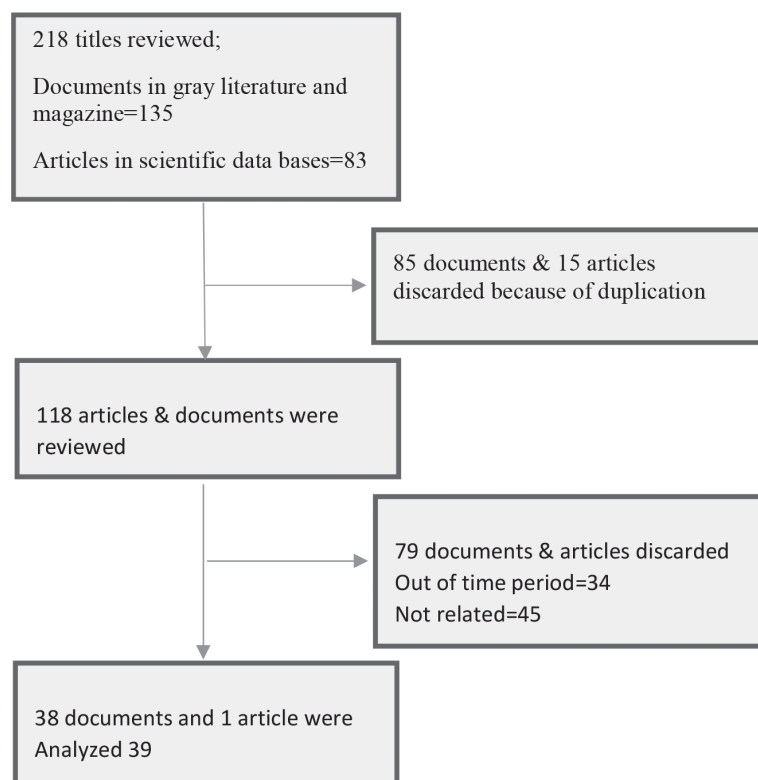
218 titles reviewed;

Documents in gray literature and magazine=135

Articles in scientific data bases=83

85 documents & 15 articles discarded because of duplication

118 articles & documents were reviewed

79 documents & articles discarded
Out of time period=34
Not related=45

38 documents and 1 article were Analyzed 39